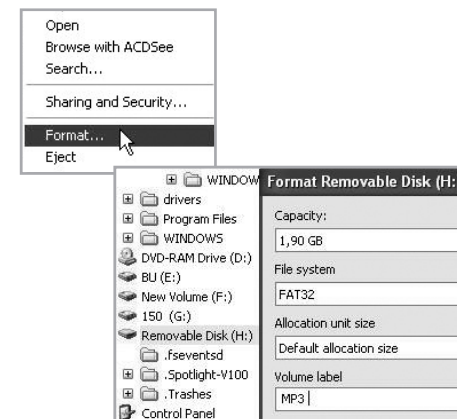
Open
Browse with ACDSee
Search...
Sharing and Security...
Format...
Eject

WINDOW
drivers
Program Files
WINDOWS
DVD-RAM Drive (D:)
BU (E:)
New Volume (F:)
150 (G:)
Removable Disk (H:)
.fseventsd
.Spotlight-V100
.Trashes
Control Panel

Format Removable Disk (H:
Capacity:
1,90 GB
File system
FAT32
Allocation unit size
Default allocation size
Volume label
MP3